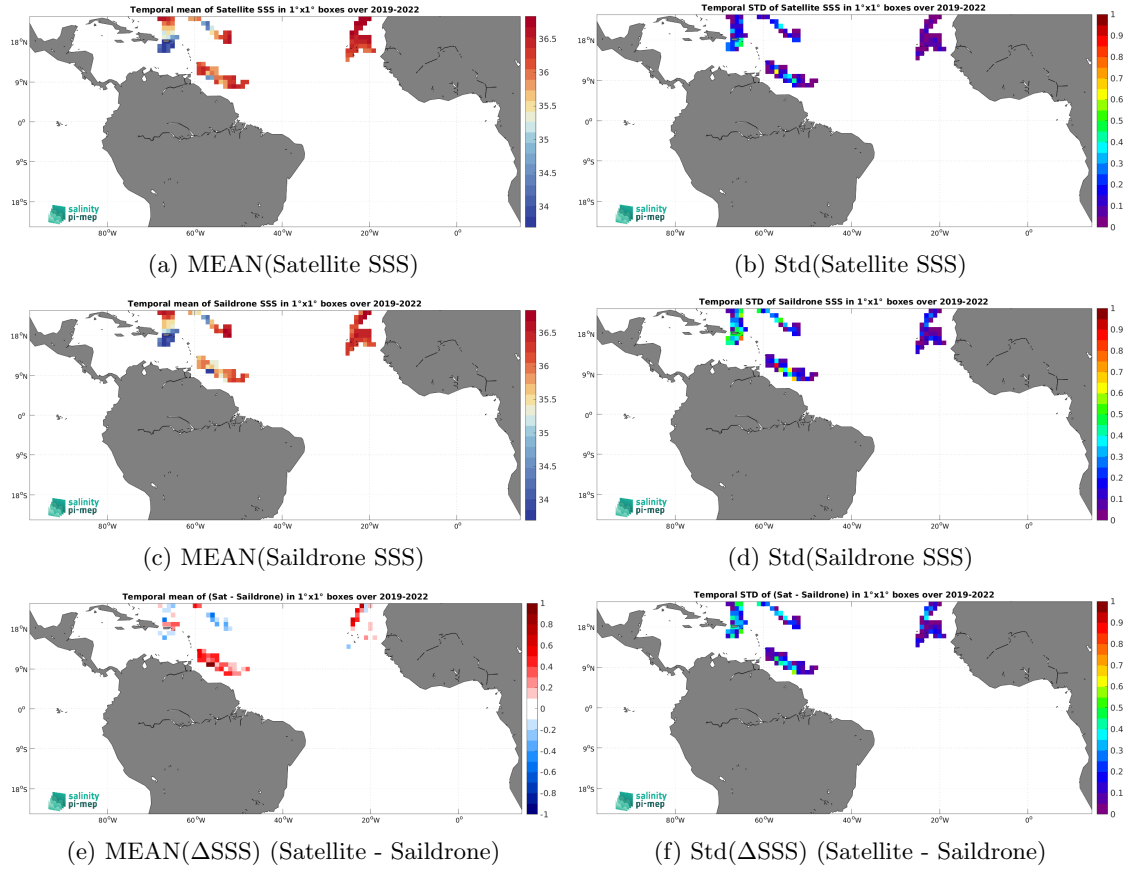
Temporal mean of Satellite SSS in 1°x1° boxes over 2019-2022

18°N
9°N
0°
9°S
18°S

80°W 60°W 40°W 20°W 0°

36.5
36
35.5
35
34.5
34

salinity pi-mep

(a) MEAN(Satellite SSS)

Temporal STD of Satellite SSS in 1°x1° boxes over 2019-2022

18°N
9°N
0°
9°S
18°S

80°W 60°W 40°W 20°W 0°

1
0.9
0.8
0.7
0.6
0.5
0.4
0.3
0.2
0.1
0

salinity pi-mep

(b) Std(Satellite SSS)

Temporal mean of Saildrone SSS in 1°x1° boxes over 2019-2022

18°N
9°N
0°
9°S
18°S

80°W 60°W 40°W 20°W 0°

36.5
36
35.5
35
34.5
34

salinity pi-mep

(c) MEAN(Saildrone SSS)

Temporal STD of Saildrone SSS in 1°x1° boxes over 2019-2022

18°N
9°N
0°
9°S
18°S

80°W 60°W 40°W 20°W 0°

1
0.9
0.8
0.7
0.6
0.5
0.4
0.3
0.2
0.1
0

salinity pi-mep

(d) Std(Saildrone SSS)

Temporal mean of (Sat - Saildrone) in 1°x1° boxes over 2019-2022

18°N
9°N
0°
9°S
18°S

80°W 60°W 40°W 20°W 0°

1
0.8
0.6
0.4
0.2
0
-0.2
-0.4
-0.6
-0.8
-1

salinity pi-mep

(e) MEAN(ΔSSS) (Satellite - Saildrone)

Temporal STD of (Sat - Saildrone) in 1°x1° boxes over 2019-2022

18°N
9°N
0°
9°S
18°S

80°W 60°W 40°W 20°W 0°

1
0.9
0.8
0.7
0.6
0.5
0.4
0.3
0.2
0.1
0

salinity pi-mep

(f) Std(ΔSSS) (Satellite - Saildrone)